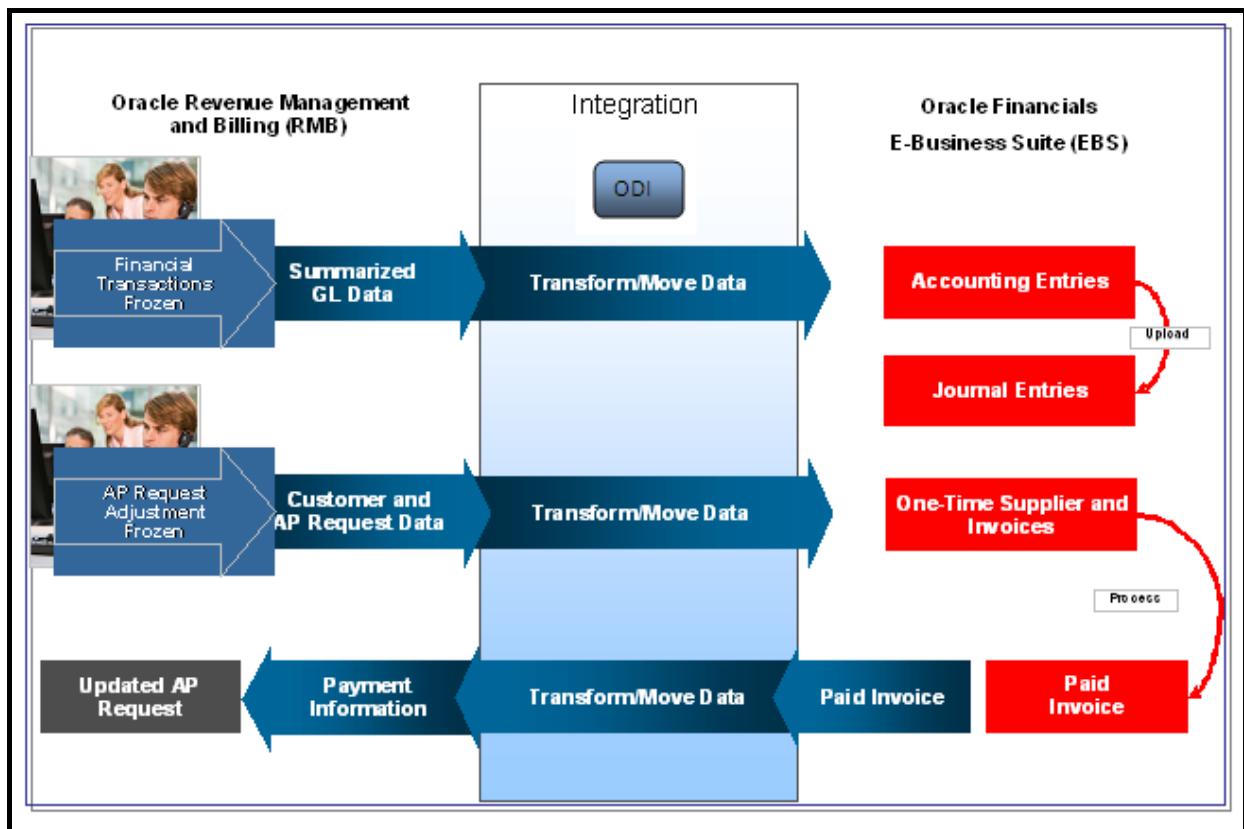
Oracle Revenue Management and Billing (RMB)

Integration

Oracle Financials E-Business Suite (EBS)

ODI

Financial Transactions Frozen

Summarized GL Data

Transform/Move Data

Accounting Entries

Upload

Journal Entries

AP Request Adjustment Frozen

Customer and AP Request Data

Transform/Move Data

One-Time Supplier and Invoices

Process

Updated AP Request

Payment Information

Transform/Move Data

Paid Invoice

Paid Invoice